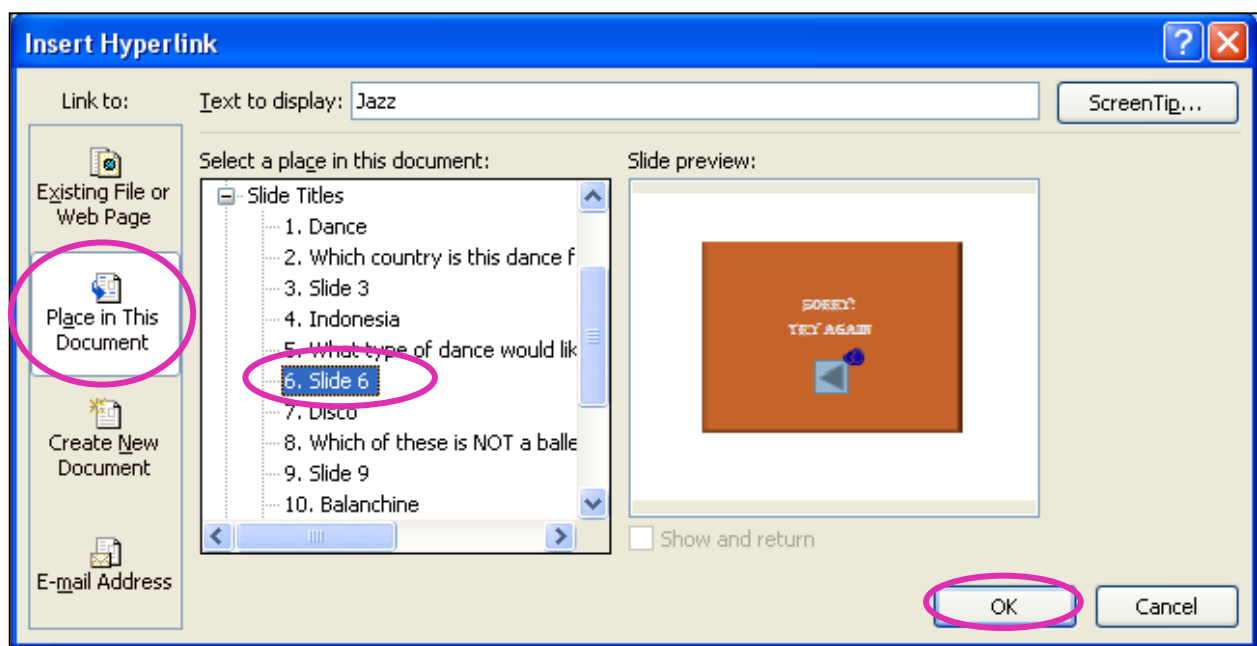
Insert Hyperlink

Link to:

Text to display: Jazz

ScreenTip...

Existing File or Web Page

Place in This Document

Create New Document

E-mail Address

Select a place in this document:

Slide Titles
1. Dance
2. Which country is this dance f
3. Slide 3
4. Indonesia
5. What type of dance would lik
6. Slide 6
7. Disco
8. Which of these is NOT a balle
9. Slide 9
10. Balanchine

Slide preview:

SORRY! TRY AGAIN

Show and return

OK

Cancel